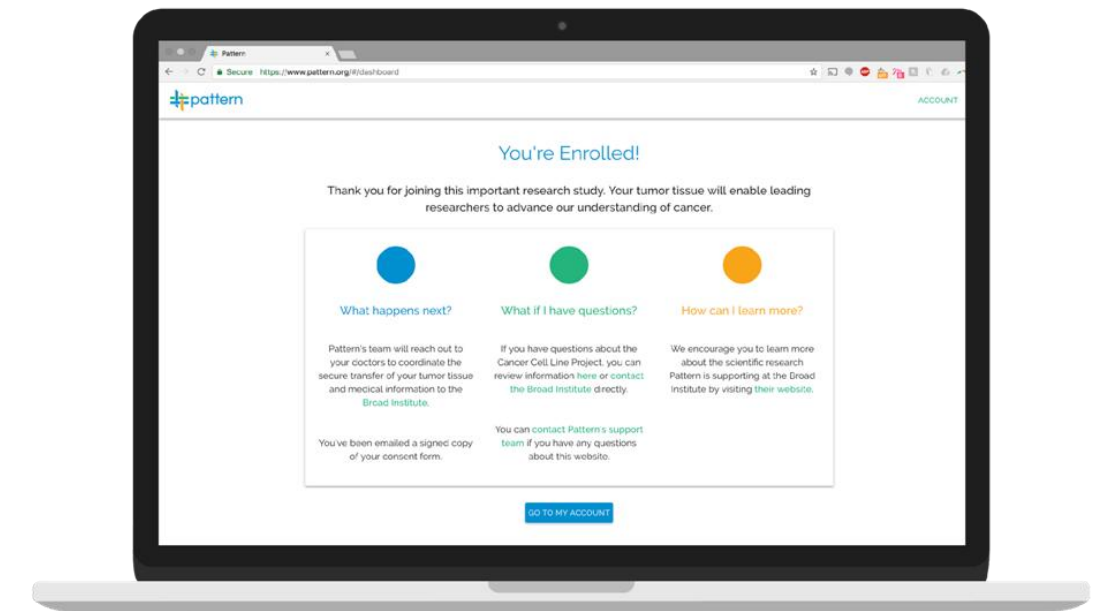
Pattern

Secure https://www.pattern.org/#/dashboard

pattern

ACCOUNT

You're Enrolled!

Thank you for joining this important research study. Your tumor tissue will enable leading researchers to advance our understanding of cancer.

What happens next?

Pattern's team will reach out to your doctors to coordinate the secure transfer of your tumor tissue and medical information to the Broad Institute.

You've been emailed a signed copy of your consent form.

What if I have questions?

If you have questions about the Cancer Cell Line Project, you can review information here or contact the Broad Institute directly.

You can contact Pattern's support team if you have any questions about this website.

How can I learn more?

We encourage you to learn more about the scientific research Pattern is supporting at the Broad Institute by visiting their website.

GO TO MY ACCOUNT